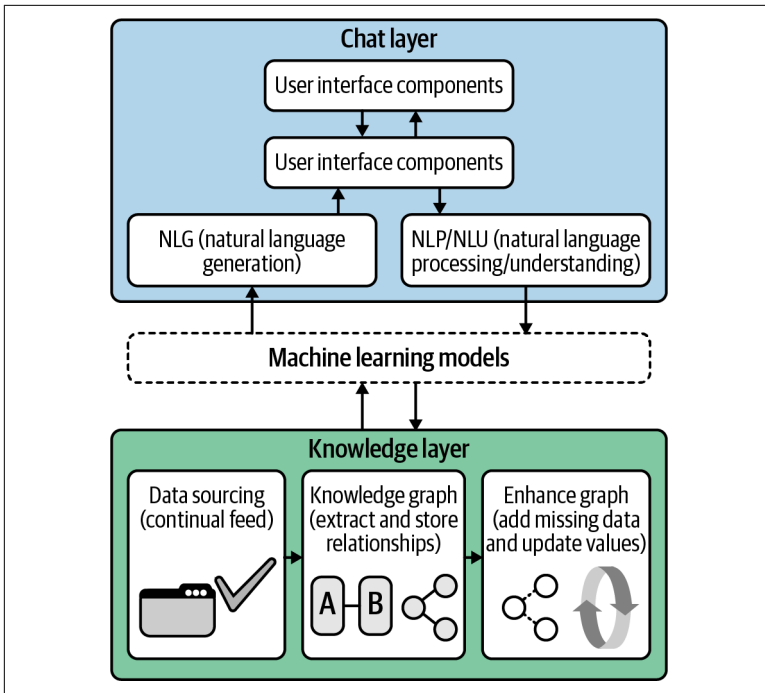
Chat layer

User interface components

User interface components

NLG (natural language generation)

NLP/NLU (natural language processing/understanding)

Machine learning models

Knowledge layer

Data sourcing (continual feed)

Knowledge graph (extract and store relationships)

A

B

Enhance graph (add missing data and update values)